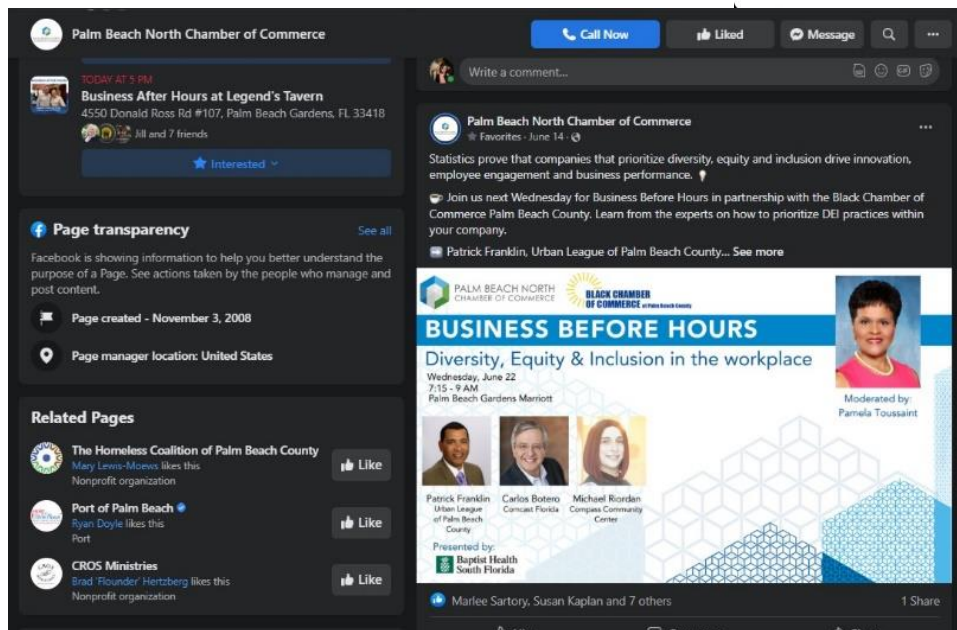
Palm Beach North Chamber of Commerce

Call Now

Liked

Message

TODAY AT 5 PM

Business After Hours at Legend's Tavern

4550 Donald Ross Rd #107, Palm Beach Gardens, FL 33418

Jill and 7 friends

Interested

Page transparency

See all

Facebook is showing information to help you better understand the purpose of a Page. See actions taken by the people who manage and post content.

Page created - November 3, 2008

Page manager location: United States

Related Pages

The Homeless Coalition of Palm Beach County

Mary Lewis-Moews likes this

Nonprofit organization

Like

Port of Palm Beach

Ryan Doyle likes this

Port

Like

CROS Ministries

Brad 'Flounder' Hertzberg likes this

Nonprofit organization

Like

Write a comment...

Palm Beach North Chamber of Commerce

Favorites · June 14 ·

Statistics prove that companies that prioritize diversity, equity and inclusion drive innovation, employee engagement and business performance.

Join us next Wednesday for Business Before Hours in partnership with the Black Chamber of Commerce Palm Beach County. Learn from the experts on how to prioritize DEI practices within your company.

Patrick Franklin, Urban League of Palm Beach County... See more

PALM BEACH NORTH CHAMBER OF COMMERCE

BLACK CHAMBER OF COMMERCE of Palm Beach County

BUSINESS BEFORE HOURS

Diversity, Equity & Inclusion in the workplace

Wednesday, June 22
7:15 - 9 AM
Palm Beach Gardens Marriott

Moderated by:
Pamela Toussaint

Patrick Franklin
Urban League of Palm Beach County

Carlos Botero
Comcast Florida

Michael Riordan
Compass Community Center

Presented by:
Baptist Health South Florida

Marlee Sartory, Susan Kaplan and 7 others

1 Share